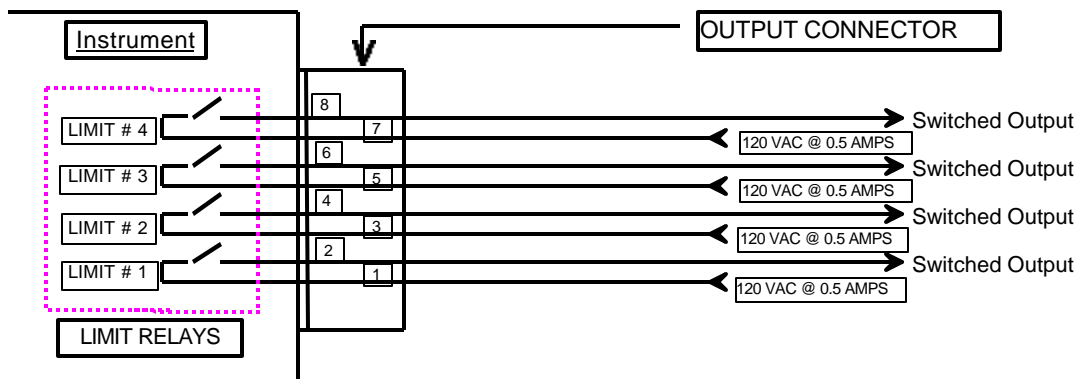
Instrument

OUTPUT CONNECTOR

LIMIT # 4
LIMIT # 3
LIMIT # 2
LIMIT # 1

LIMIT RELAYS

8
7
6
5
4
3
2
1

Switched Output
120 VAC @ 0.5 AMPS
Switched Output
120 VAC @ 0.5 AMPS
Switched Output
120 VAC @ 0.5 AMPS
Switched Output
120 VAC @ 0.5 AMPS